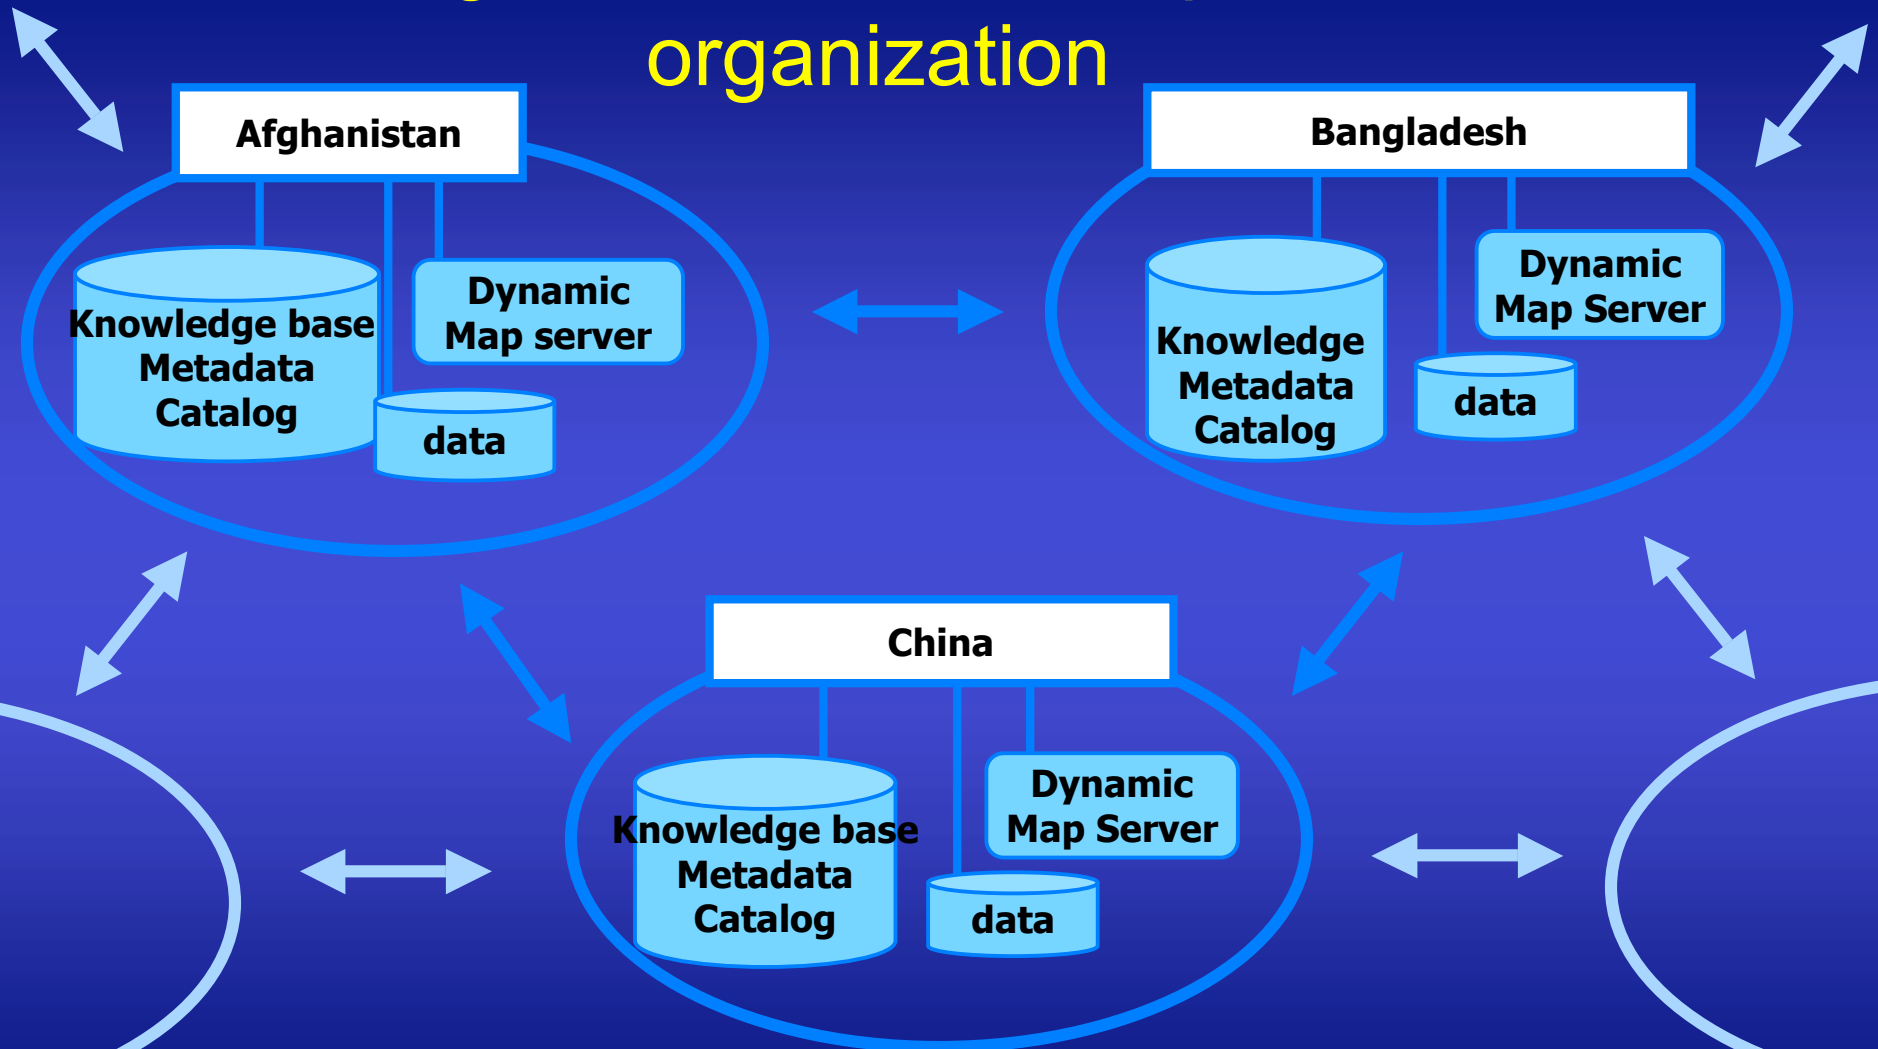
organization

Afghanistan

Knowledge base Metadata Catalog

Dynamic Map server

data

Bangladesh

Knowledge Metadata Catalog

Dynamic Map Server

data

China

Knowledge base Metadata Catalog

Dynamic Map Server

data